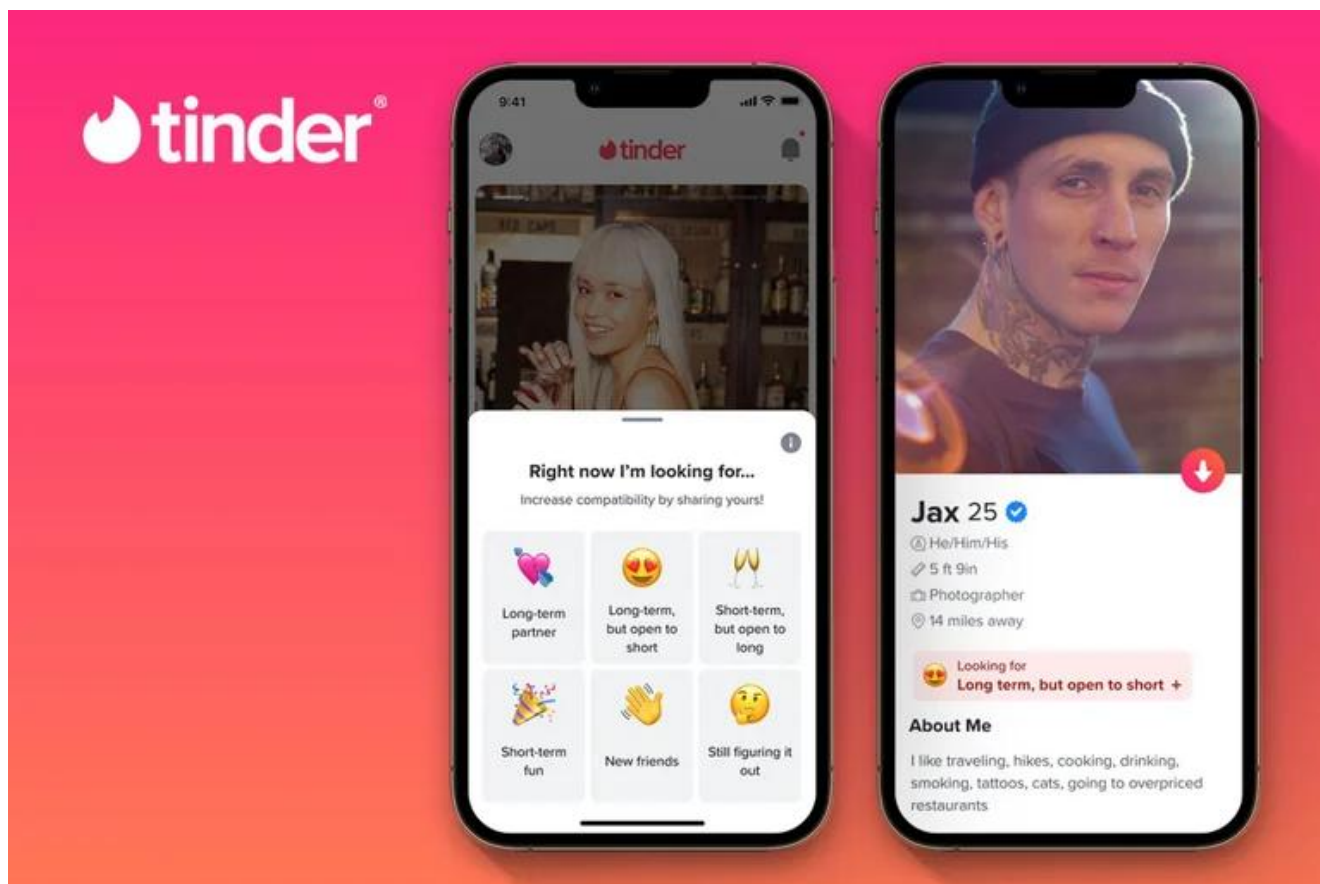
tinder®

9:41

tinder

Right now I'm looking for...

Increase compatibility by sharing yours!

Long-term partner

Long-term, but open to short

Short-term, but open to long

Short-term fun

New friends

Still figuring it out

Jax 25

He/Him/His

5 ft 9in

Photographer

14 miles away

Looking for
Long term, but open to short +

About Me

I like traveling, hikes, cooking, drinking, smoking, tattoos, cats, going to overpriced restaurants